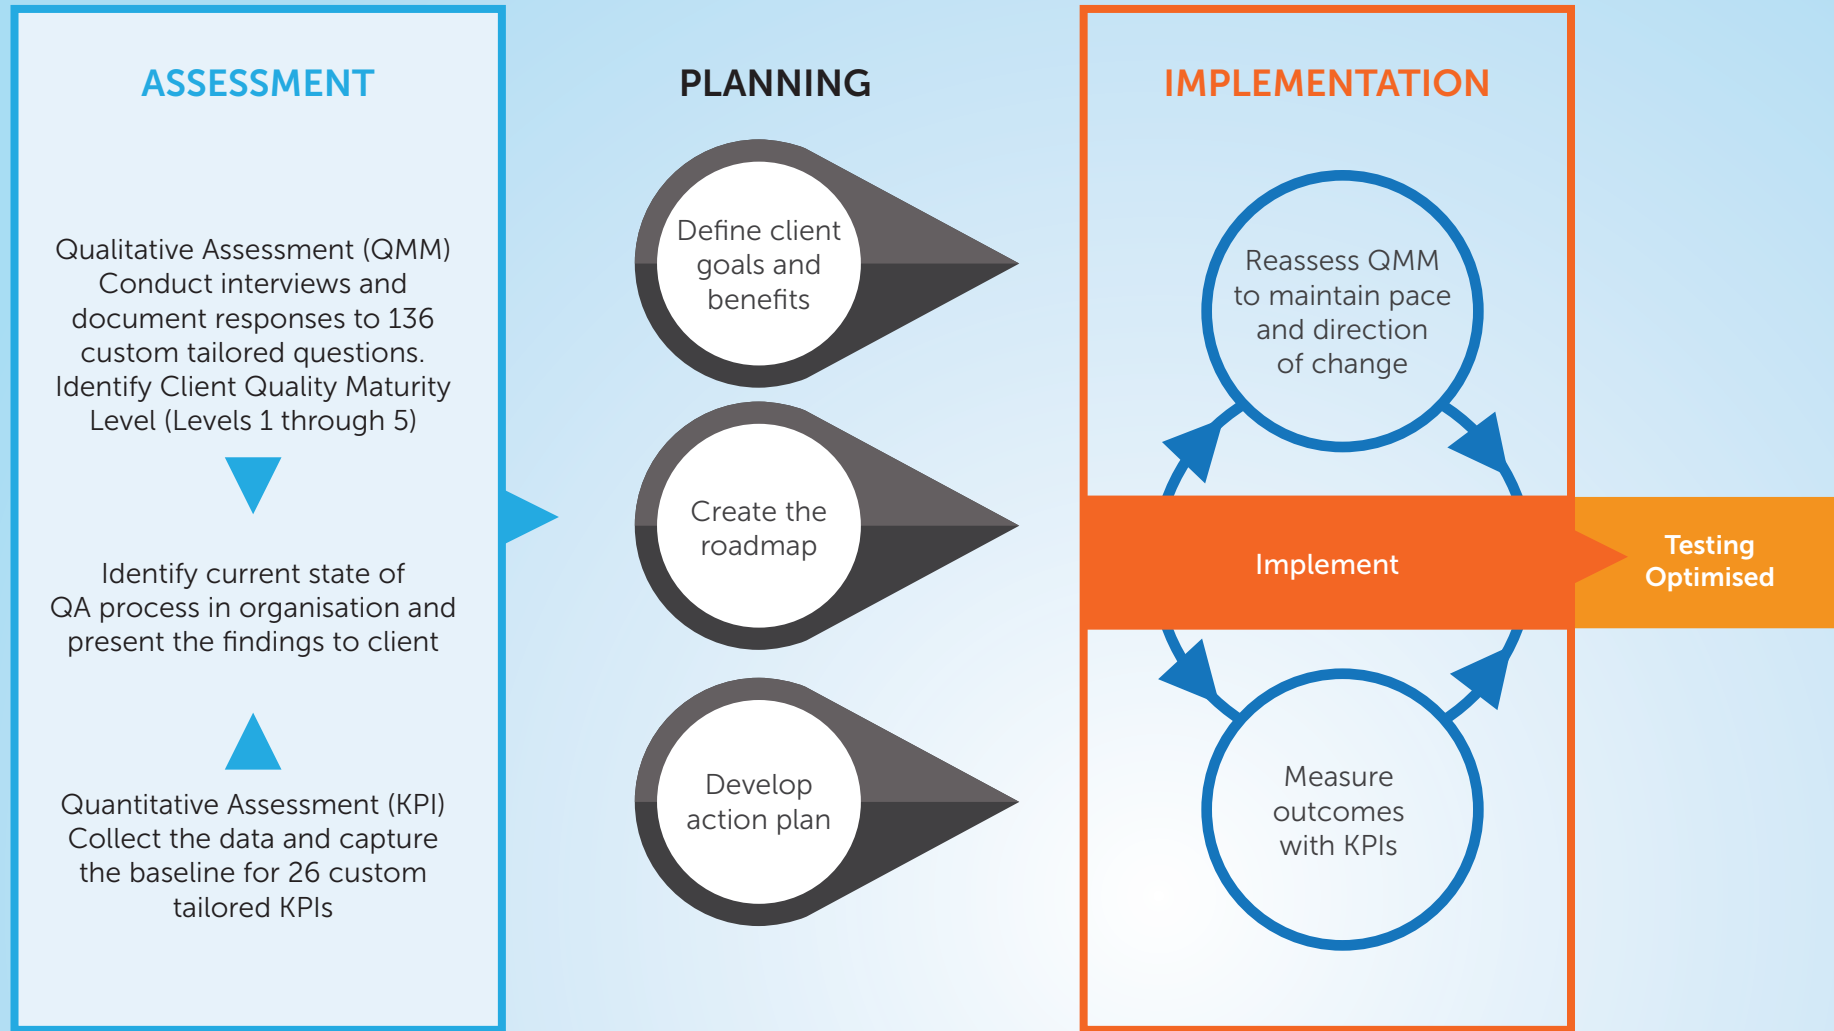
ASSESSMENT

Qualitative Assessment (QMM) Conduct interviews and document responses to 136 custom tailored questions. Identify Client Quality Maturity Level (Levels 1 through 5)

Identify current state of QA process in organisation and present the findings to client

Quantitative Assessment (KPI) Collect the data and capture the baseline for 26 custom tailored KPIs

PLANNING

Define client goals and benefits

Create the roadmap

Develop action plan

IMPLEMENTATION

Reassess QMM to maintain pace and direction of change

Implement

Measure outcomes with KPIs

Testing Optimised